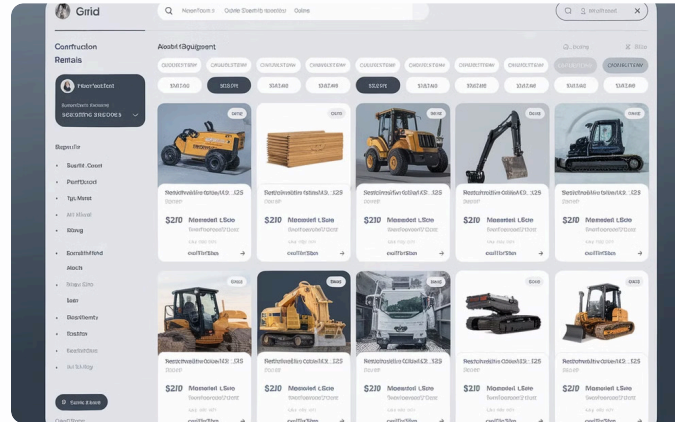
Grid

Nowhours Oste Searth Odne

Confruction Remals

Asobl Equipent

Regarle

Searlt Cenl

Panflecel

Tyl Mand

Sterg

Searlthfind

Mach

Restloclits

Rsaltes

Restlestis

$210 Meeeled LSoe

$210 Meeeled LSoe

$210 Meeeled LSoe

$210 Meeeled LSoe

$210 Meeeled LSoe

$210 Meeeled LSoe

$210 Meeeled LSoe

$210 Meeeled LSoe

$210 Meeeled LSoe

$210 Meeeled LSoe